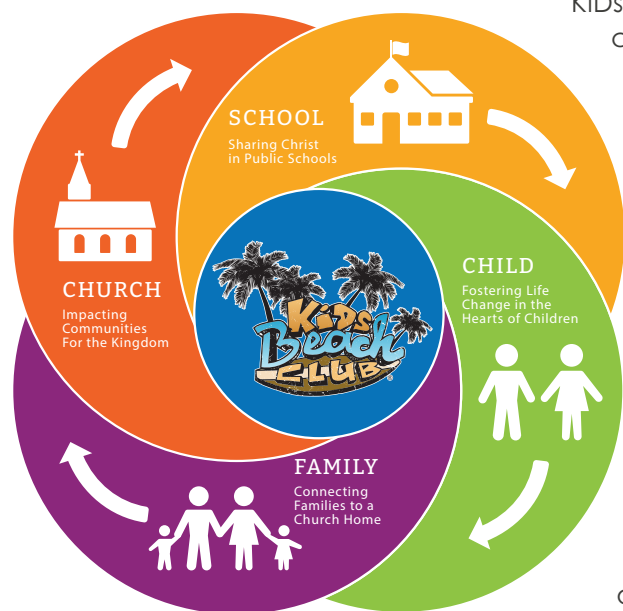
KIDS
C

SCHOOL
Sharing Christ in Public Schools

CHILD
Fostering Life Change in the Hearts of Children

CHURCH
Impacting Communities For the Kingdom

Kids Beach Club

FAMILY
Connecting Families to a Church Home

C